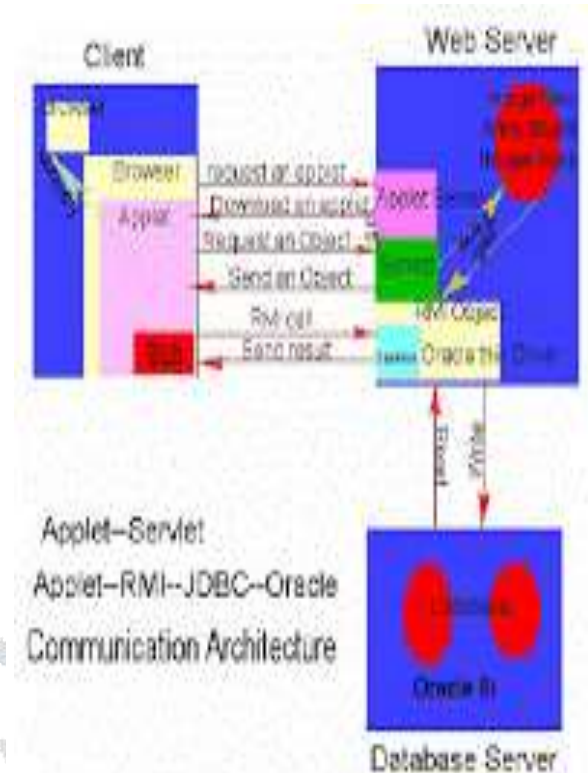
Client

Web Server

Browser

Browser

Applet

Stub

Request an applet

Download an applet

Request an Object

Send an Object

RMI call

Send result

Applet Server

Servlet

RMI Object

Oracle thin Driver

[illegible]

Read

Write

Database

Oracle 8i

Applet--Servlet

Applet--RMI--JDBC--Oracle

Communication Architecture

Database Server